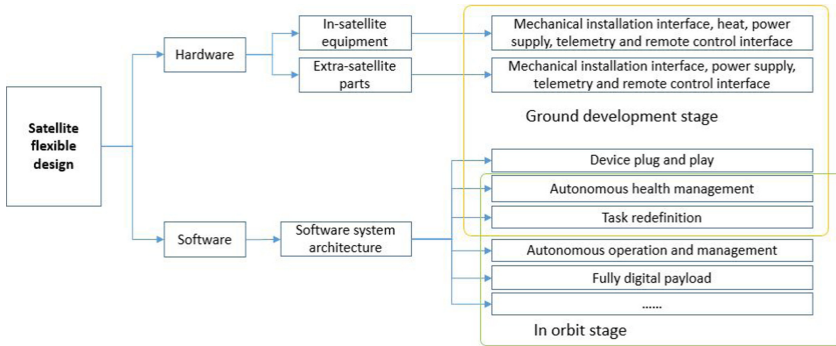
Satellite flexible design

Hardware

In-satellite equipment

Extra-satellite parts

Mechanical installation interface, heat, power supply, telemetry and remote control interface

Mechanical installation interface, power supply, telemetry and remote control interface

Ground development stage

Software

Software system architecture

Device plug and play

Autonomous health management

Task redefinition

Autonomous operation and management

Fully digital payload

......

In orbit stage